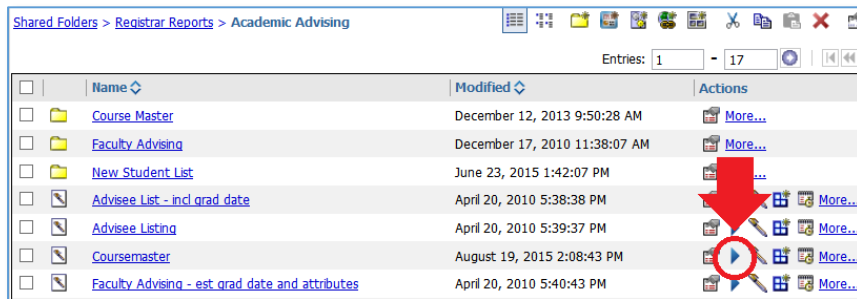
Shared Folders > Registrar Reports > Academic Advising

Entries: 1 - 17

| | | Name | Modified | Actions |
|---|---|---|---|---|
| | | Course Master | December 12, 2013 9:50:28 AM | More... |
| | | Faculty Advising | December 17, 2010 11:38:07 AM | More... |
| | | New Student List | June 23, 2015 1:42:07 PM | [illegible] |
| | | Advisee List - incl grad date | April 20, 2010 5:38:38 PM | More... |
| | | Advisee Listing | April 20, 2010 5:39:37 PM | More... |
| | | Coursemaster | August 19, 2015 2:08:43 PM | More... |
| | | Faculty Advising - est grad date and attributes | April 20, 2010 5:40:43 PM | More... |